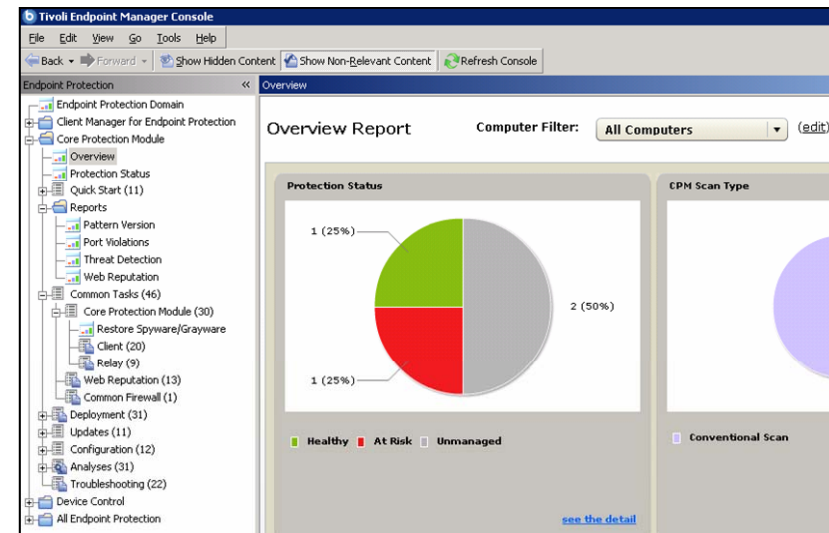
Tivoli Endpoint Manager Console

File Edit View Go Tools Help

Back Forward Show Hidden Content Show Non-Relevant Content Refresh Console

Endpoint Protection «

Endpoint Protection Domain
Client Manager for Endpoint Protection
Core Protection Module
Overview
Protection Status
Quick Start (11)
Reports
Pattern Version
Port Violations
Threat Detection
Web Reputation
Common Tasks (46)
Core Protection Module (30)
Restore Spyware/Grayware
Client (20)
Relay (9)
Web Reputation (13)
Common Firewall (1)
Deployment (31)
Updates (11)
Configuration (12)
Analyses (31)
Troubleshooting (22)
Device Control
All Endpoint Protection

Overview

Overview Report

Computer Filter: All Computers (edit)

Protection Status

1 (25%)

2 (50%)

1 (25%)

Healthy At Risk Unmanaged

see the detail

CPM Scan Type

Conventional Scan